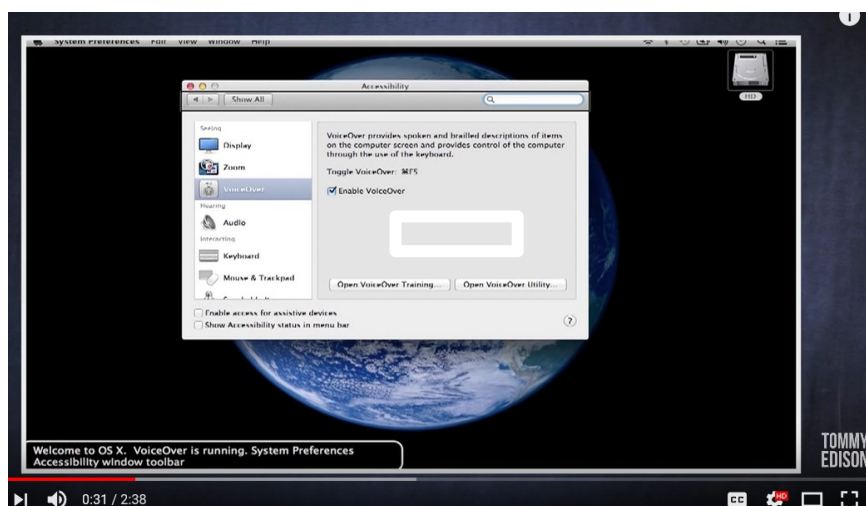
System Preferences Edit View Window Help

HD

Accessibility

Show All

Seeing

Display

Zoom

VoiceOver

Hearing

Audio

Interacting

Keyboard

Mouse & Trackpad

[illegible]

VoiceOver provides spoken and brailled descriptions of items on the computer screen and provides control of the computer through the use of the keyboard.

Toggle VoiceOver: ⌘F5

Enable VoiceOver

Open VoiceOver Training...

Open VoiceOver Utility...

Enable access for assistive devices

Show Accessibility status in menu bar

?

Welcome to OS X. VoiceOver is running. System Preferences Accessibility window toolbar

TOMMY EDISON

0:31 / 2:38

CC

HD